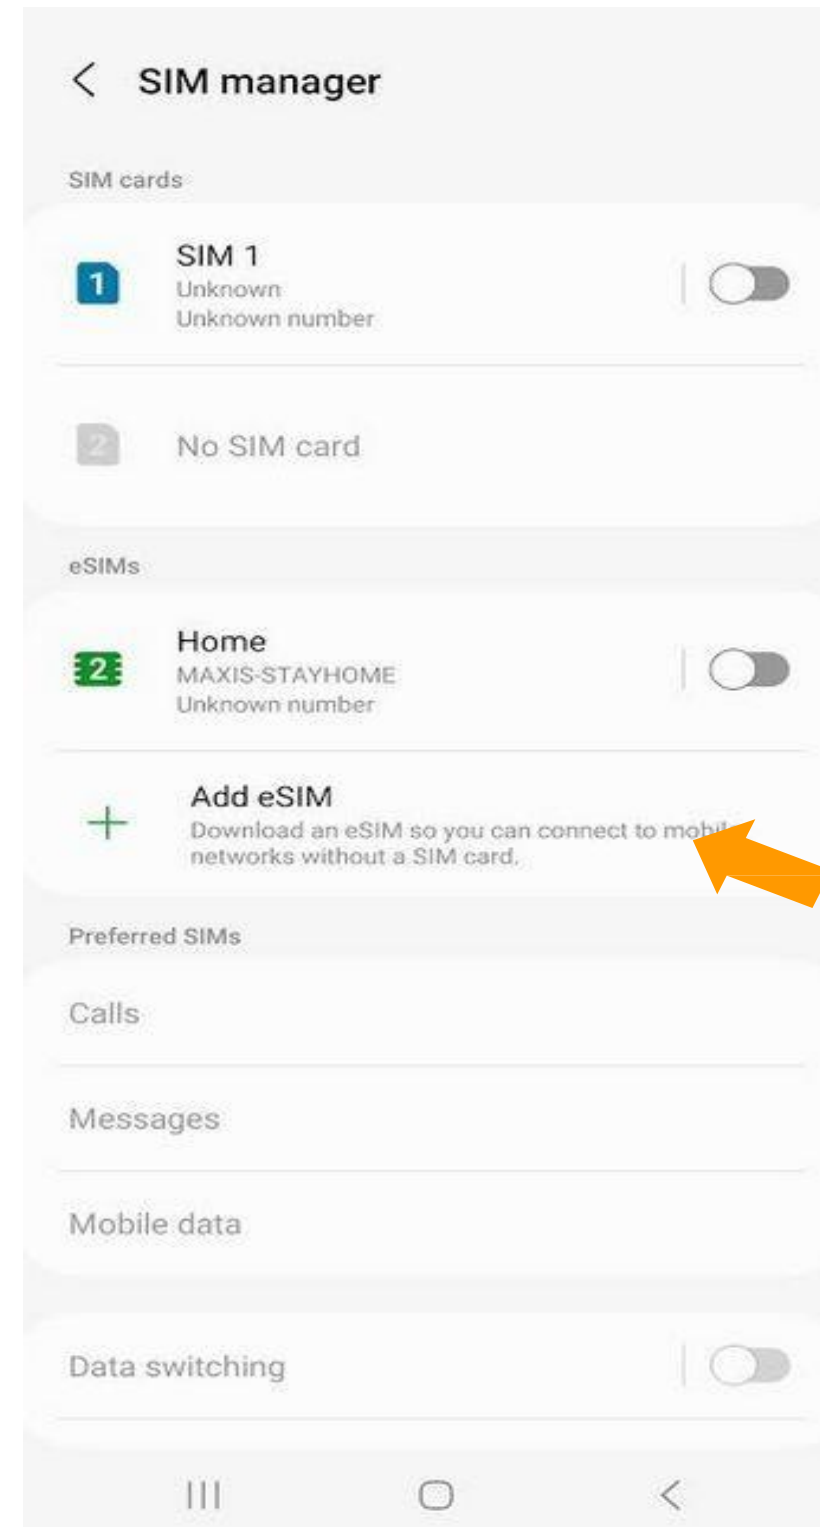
SIM manager

SIM cards

1 SIM 1
Unknown
Unknown number

2 No SIM card

eSIMs

2 Home
MAXIS-STAYHOME
Unknown number

+ Add eSIM
Download an eSIM so you can connect to mobi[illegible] networks without a SIM card.

Preferred SIMs

Calls

Messages

Mobile data

Data switching